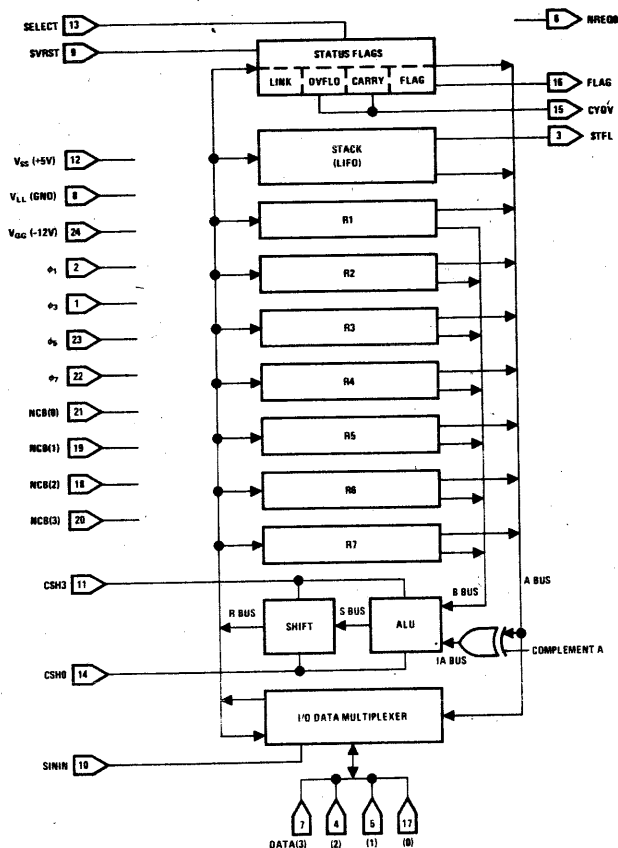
SELECT 13
SVRST 9
6 NREQ0
STATUS FLAGS
LINK OVFLO CARRY FLAG
16 FLAG
15 CYOV
STACK (LIFO)
3 STFL
$V_{SS}$ (+5V) 12
$V_{LL}$ (GND) 8
$V_{GG}$ (-12V) 24
$\phi_1$ 2
$\phi_3$ 1
$\phi_5$ 23
$\phi_7$ 22
NCB(0) 21
NCB(1) 19
NCB(2) 18
NCB(3) 20
R1
R2
R3
R4
R5
R6
R7
CSH3 11
B BUS
A BUS
R BUS
S BUS
SHIFT
ALU
COMPLEMENT A
IA BUS
CSH0 14
I/O DATA MULTIPLEXER
SININ 10
7 4 5 17
DATA(3) (2) (1) (0)